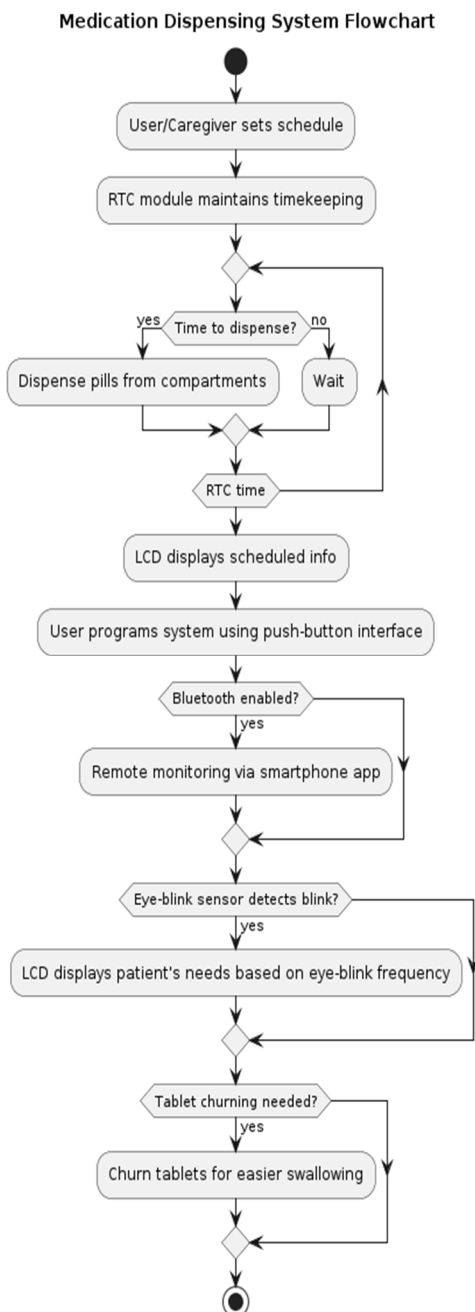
Medication Dispensing System Flowchart

User/Caregiver sets schedule

RTC module maintains timekeeping

yes
Time to dispense?
no

Dispense pills from compartments

Wait

RTC time

LCD displays scheduled info

User programs system using push-button interface

Bluetooth enabled?
yes

Remote monitoring via smartphone app

Eye-blink sensor detects blink?
yes

LCD displays patient's needs based on eye-blink frequency

Tablet churning needed?
yes

Churn tablets for easier swallowing